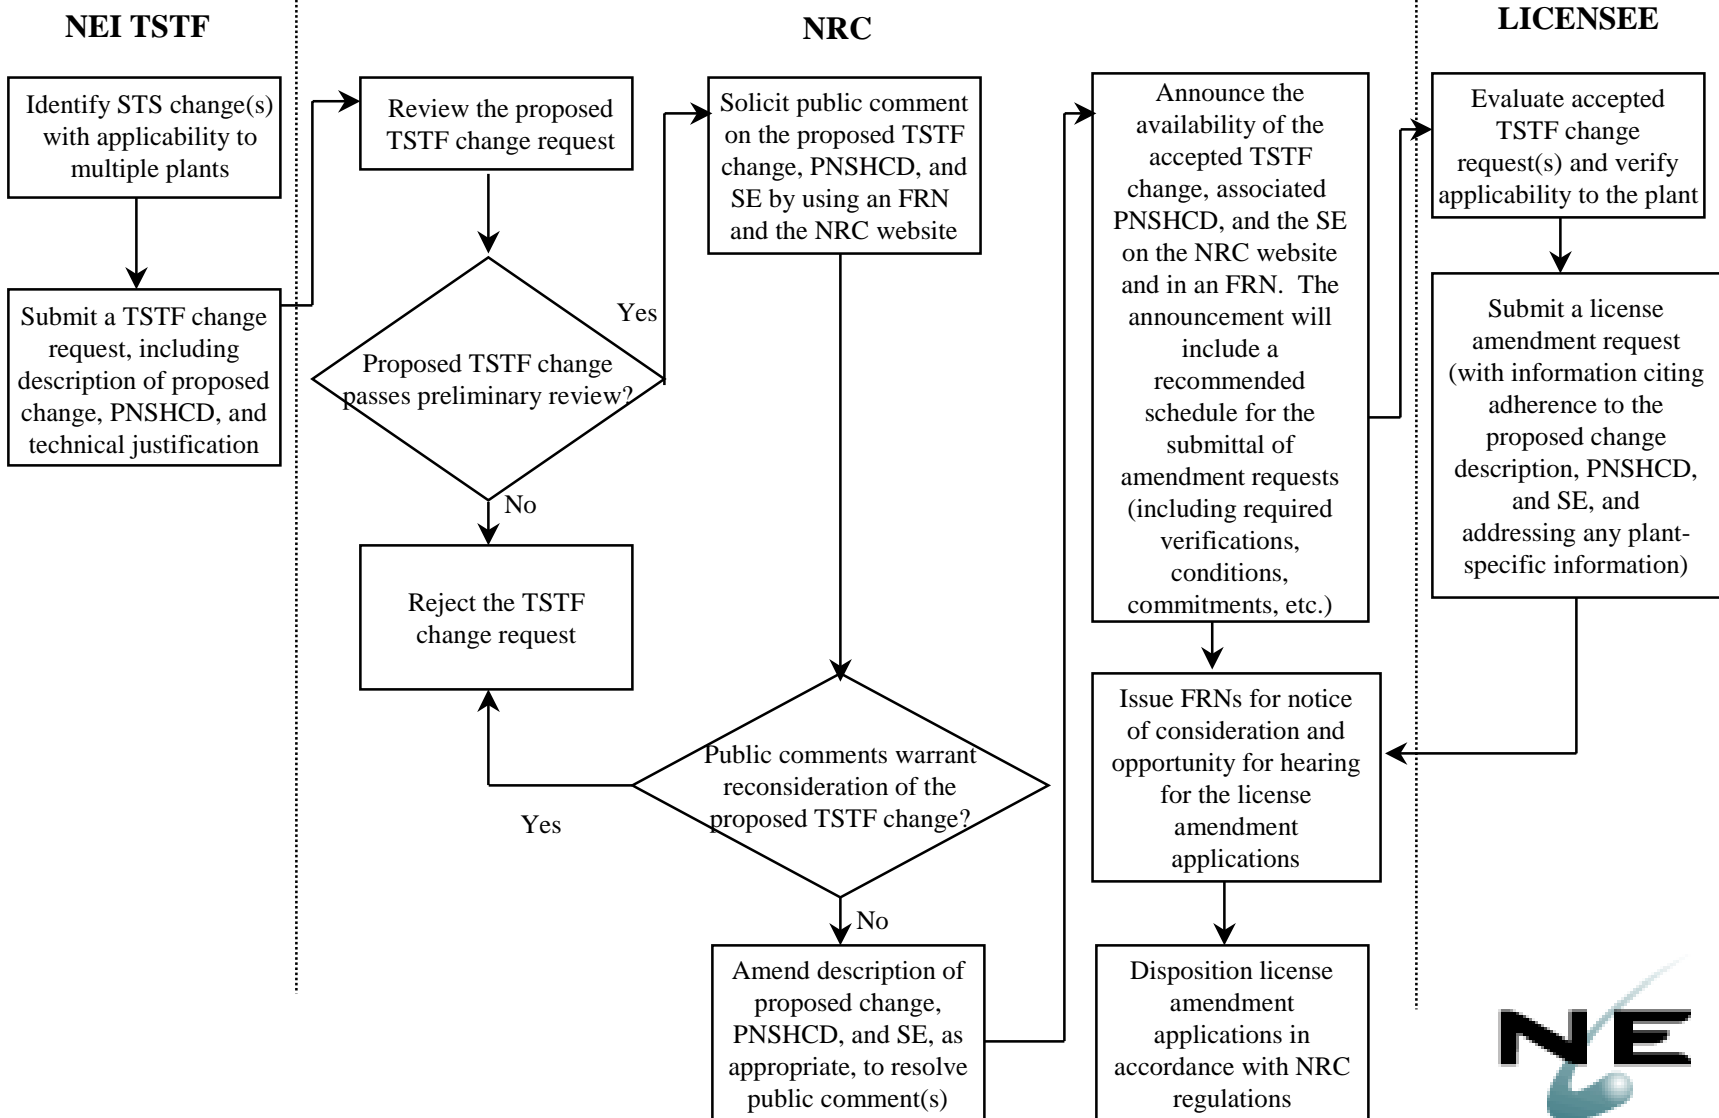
NEI TSTF

NRC

LICENSEE

Identify STS change(s) with applicability to multiple plants

Submit a TSTF change request, including description of proposed change, PNSHCD, and technical justification

Review the proposed TSTF change request

Proposed TSTF change passes preliminary review?

Yes

No

Reject the TSTF change request

Solicit public comment on the proposed TSTF change, PNSHCD, and SE by using an FRN and the NRC website

Public comments warrant reconsideration of the proposed TSTF change?

Yes

No

Amend description of proposed change, PNSHCD, and SE, as appropriate, to resolve public comment(s)

Announce the availability of the accepted TSTF change, associated PNSHCD, and the SE on the NRC website and in an FRN. The announcement will include a recommended schedule for the submittal of amendment requests (including required verifications, conditions, commitments, etc.)

Issue FRNs for notice of consideration and opportunity for hearing for the license amendment applications

Disposition license amendment applications in accordance with NRC regulations

Evaluate accepted TSTF change request(s) and verify applicability to the plant

Submit a license amendment request (with information citing adherence to the proposed change description, PNSHCD, and SE, and addressing any plant-specific information)

NE